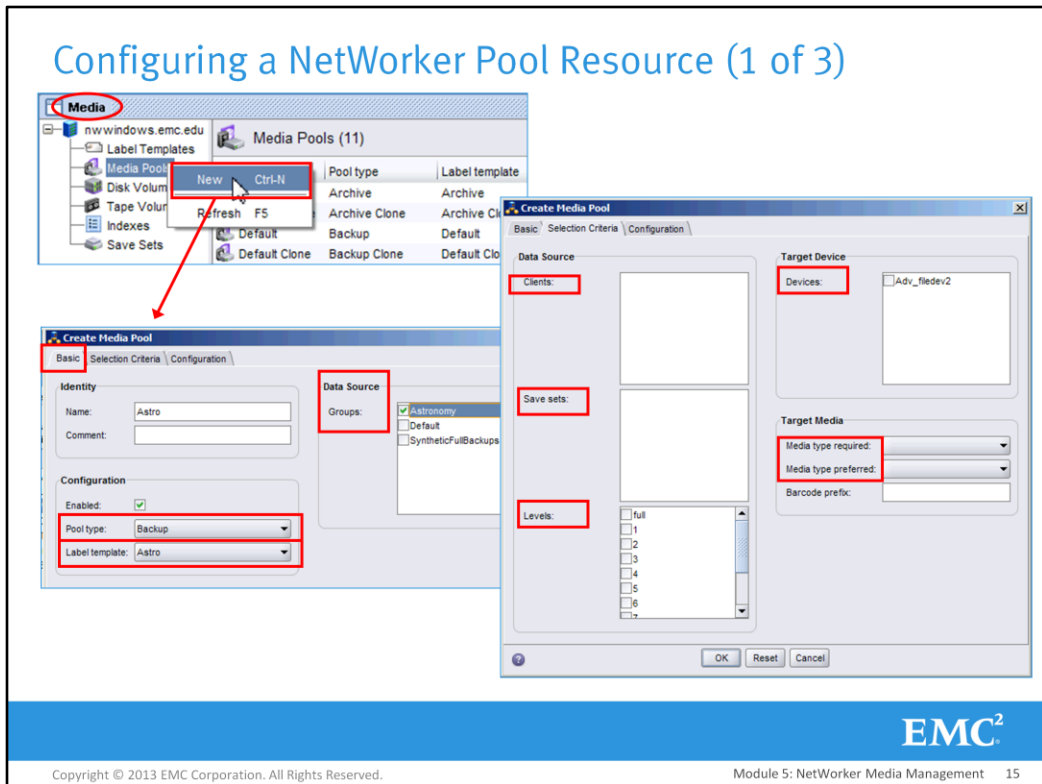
Configuring a NetWorker Pool Resource (1 of 3)

Media

nwwindows.emc.edu
Label Templates
Media Pools
Disk Volum
Tape Volum
Indexes
Save Sets

Media Pools (11)

New Ctrl-N
Refresh F5

| | Pool type | Label template |
|---|---|---|
| | Archive | Archive |
| | Archive Clone | Archive Cl |
| Default | Backup | Default |
| Default Clone | Backup Clone | Default Clo |

Create Media Pool
Basic | Selection Criteria | Configuration

Identity
Name: Astro
Comment:

Configuration
Enabled: ✓
Pool type: Backup
Label template: Astro

Data Source
Groups:
✓ Astronomy
Default
SyntheticFullBackups

Create Media Pool
Basic | Selection Criteria | Configuration

Data Source
Clients:
Save sets:
Levels:
full
1
2
3
4
5
6
7

Target Device
Devices:
Adv_filedev2

Target Media
Media type required:
Media type preferred:
Barcode prefix:

OK Reset Cancel

EMC²

Copyright © 2013 EMC Corporation. All Rights Reserved.

Module 5: NetWorker Media Management 15